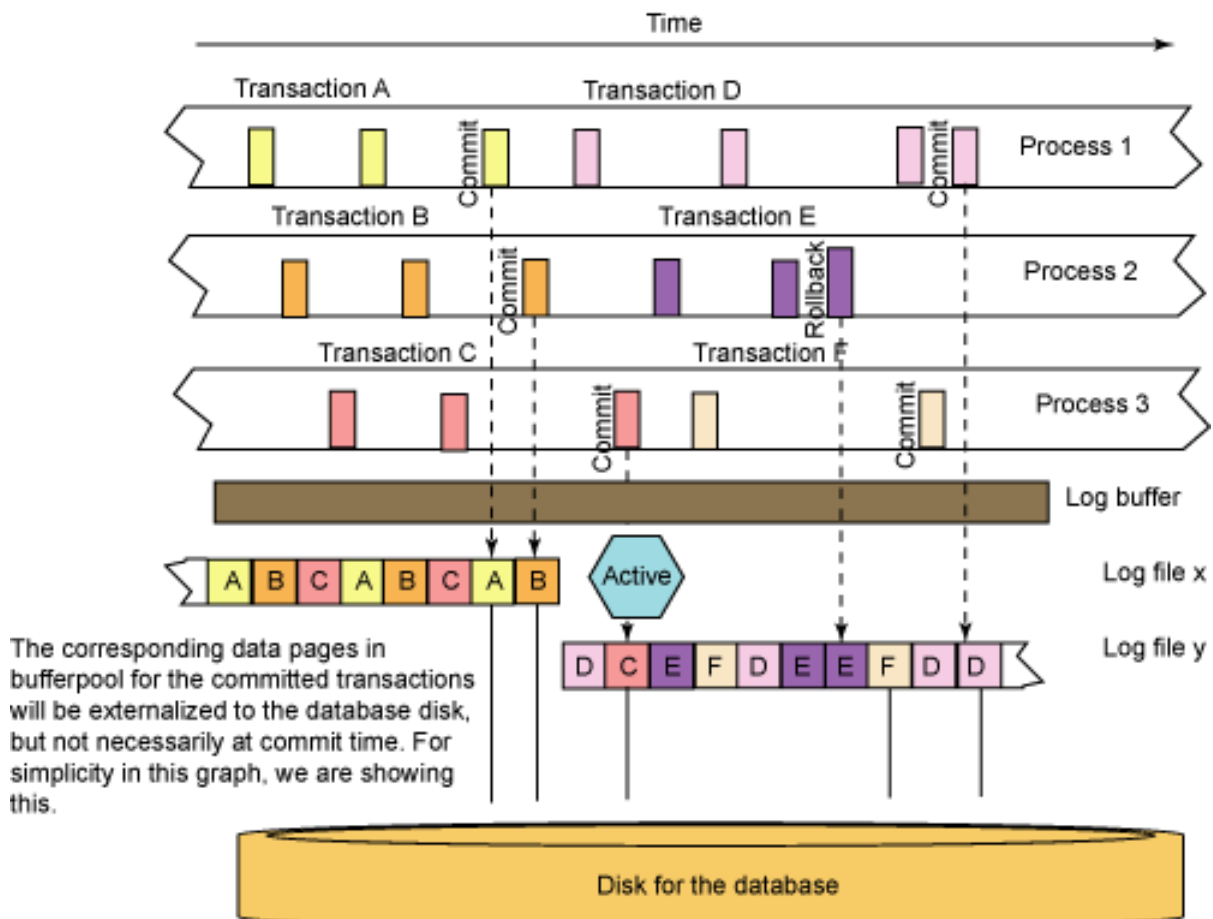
Time

Transaction A

Transaction D

Commit

Commit

Process 1

Transaction B

Transaction E

Commit

Rollback

Process 2

Transaction C

Transaction F

Commit

Commit

Process 3

Log buffer

| A | B | C | A | B | C | A | B |

Log file x

Active

Log file y

| D | C | E | F | D | E | E | F | D | D |

The corresponding data pages in bufferpool for the committed transactions will be externalized to the database disk, but not necessarily at commit time. For simplicity in this graph, we are showing this.

Disk for the database